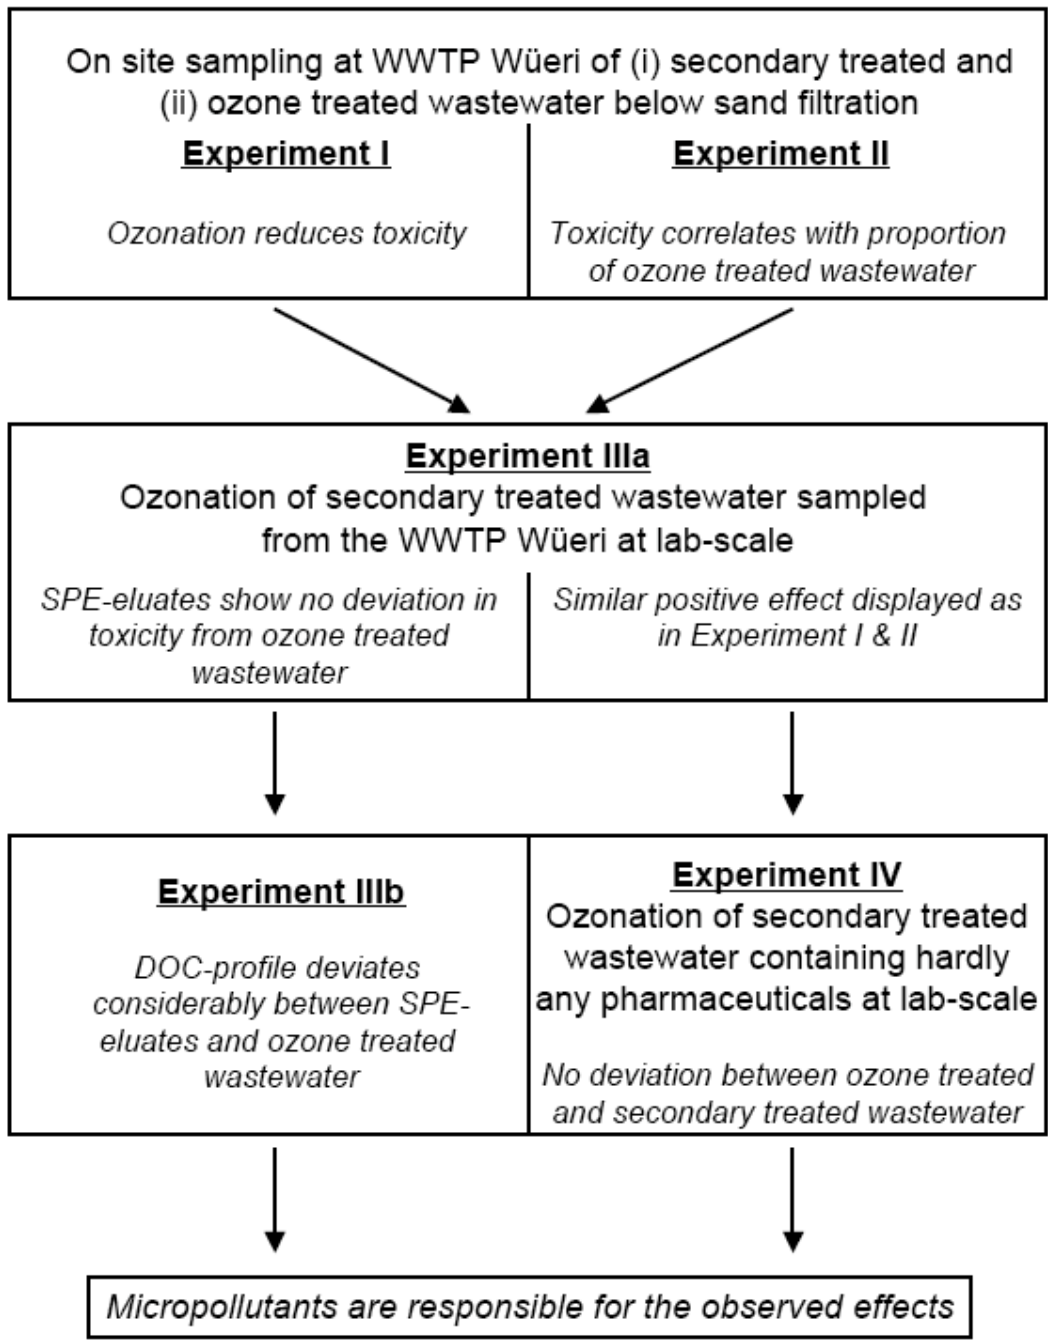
On site sampling at WWTP Wüeri of (i) secondary treated and (ii) ozone treated wastewater below sand filtration

Experiment I

Ozonation reduces toxicity

Experiment II

Toxicity correlates with proportion of ozone treated wastewater

Experiment IIIa

Ozonation of secondary treated wastewater sampled from the WWTP Wüeri at lab-scale

SPE-eluates show no deviation in toxicity from ozone treated wastewater

Similar positive effect displayed as in Experiment I & II

Experiment IIIb

DOC-profile deviates considerably between SPE-eluates and ozone treated wastewater

Experiment IV

Ozonation of secondary treated wastewater containing hardly any pharmaceuticals at lab-scale

No deviation between ozone treated and secondary treated wastewater

Micropollutants are responsible for the observed effects